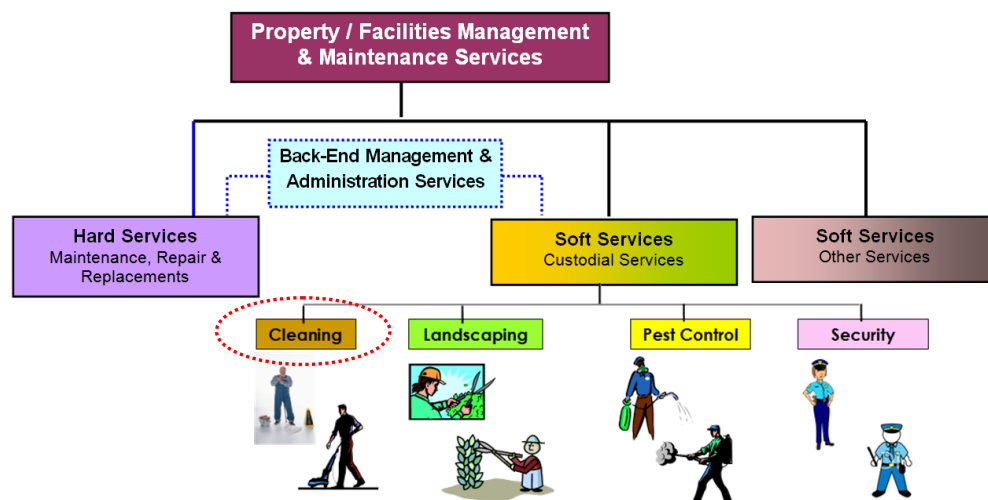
Property / Facilities Management & Maintenance Services

Back-End Management & Administration Services

Hard Services
Maintenance, Repair & Replacements

Soft Services
Custodial Services

Soft Services
Other Services

Cleaning

Landscaping

Pest Control

Security